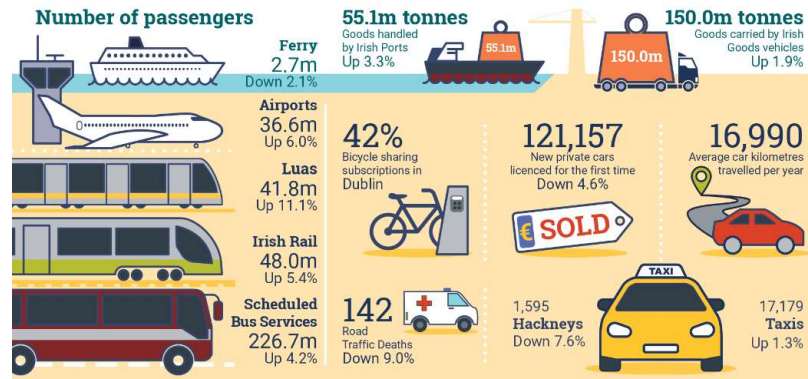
Number of passengers

Ferry
2.7m
Down 2.1%

Airports
36.6m
Up 6.0%

Luas
41.8m
Up 11.1%

Irish Rail
48.0m
Up 5.4%

Scheduled Bus Services
226.7m
Up 4.2%

55.1m tonnes
Goods handled by Irish Ports
Up 3.3%

55.1m

150.0m tonnes
Goods carried by Irish Goods vehicles
Up 1.9%

150.0m

42%
Bicycle sharing subscriptions in Dublin

121,157
New private cars licenced for the first time
Down 4.6%

€ SOLD

16,990
Average car kilometres travelled per year

142
Road Traffic Deaths
Down 9.0%

1,595
Hackneys
Down 7.6%

TAXI

17,179
Taxis
Up 1.3%